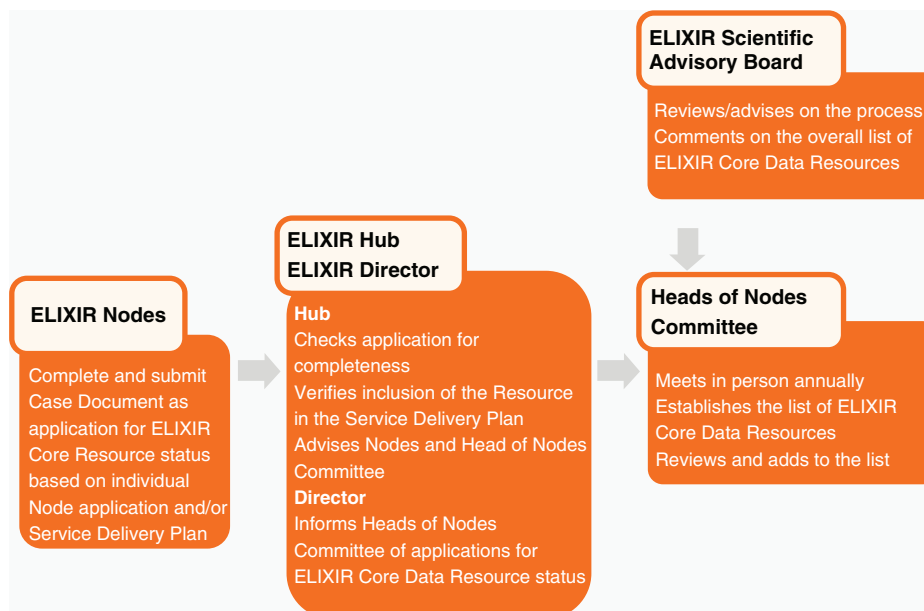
ELIXIR Scientific Advisory Board

Reviews/advises on the process
Comments on the overall list of ELIXIR Core Data Resources

ELIXIR Nodes

Complete and submit Case Document as application for ELIXIR Core Resource status based on individual Node application and/or Service Delivery Plan

ELIXIR Hub
ELIXIR Director

Hub
Checks application for completeness
Verifies inclusion of the Resource in the Service Delivery Plan
Advises Nodes and Head of Nodes Committee
Director
Informs Heads of Nodes Committee of applications for ELIXIR Core Data Resource status

Heads of Nodes Committee

Meets in person annually
Establishes the list of ELIXIR Core Data Resources
Reviews and adds to the list